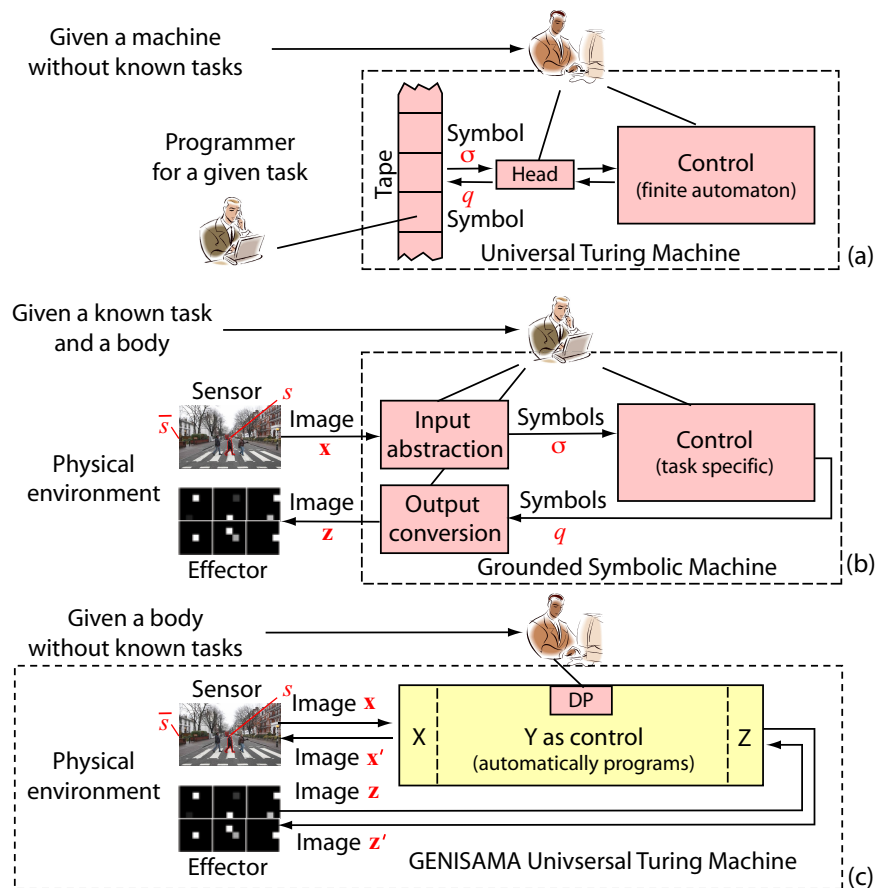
Given a machine without known tasks

Programmer for a given task

Tape

Symbol
$\sigma$
$q$
Symbol

Head

Control
(finite automaton)

Universal Turing Machine

(a)

Given a known task and a body

Sensor
$s$
$\bar{s}$

Physical environment

Image
$\mathbf{x}$

Input abstraction

Symbols
$\sigma$

Control
(task specific)

Image
$\mathbf{z}$

Output conversion

Symbols
$q$

Effector

Grounded Symbolic Machine

(b)

Given a body without known tasks

Sensor
$s$
$\bar{s}$

Physical environment

Image $\mathbf{x}$
Image $\mathbf{x}'$
Image $\mathbf{z}$
Image $\mathbf{z}'$

DP

X

Y as control
(automatically programs)

Z

Effector

GENISAMA Univsersal Turing Machine

(c)